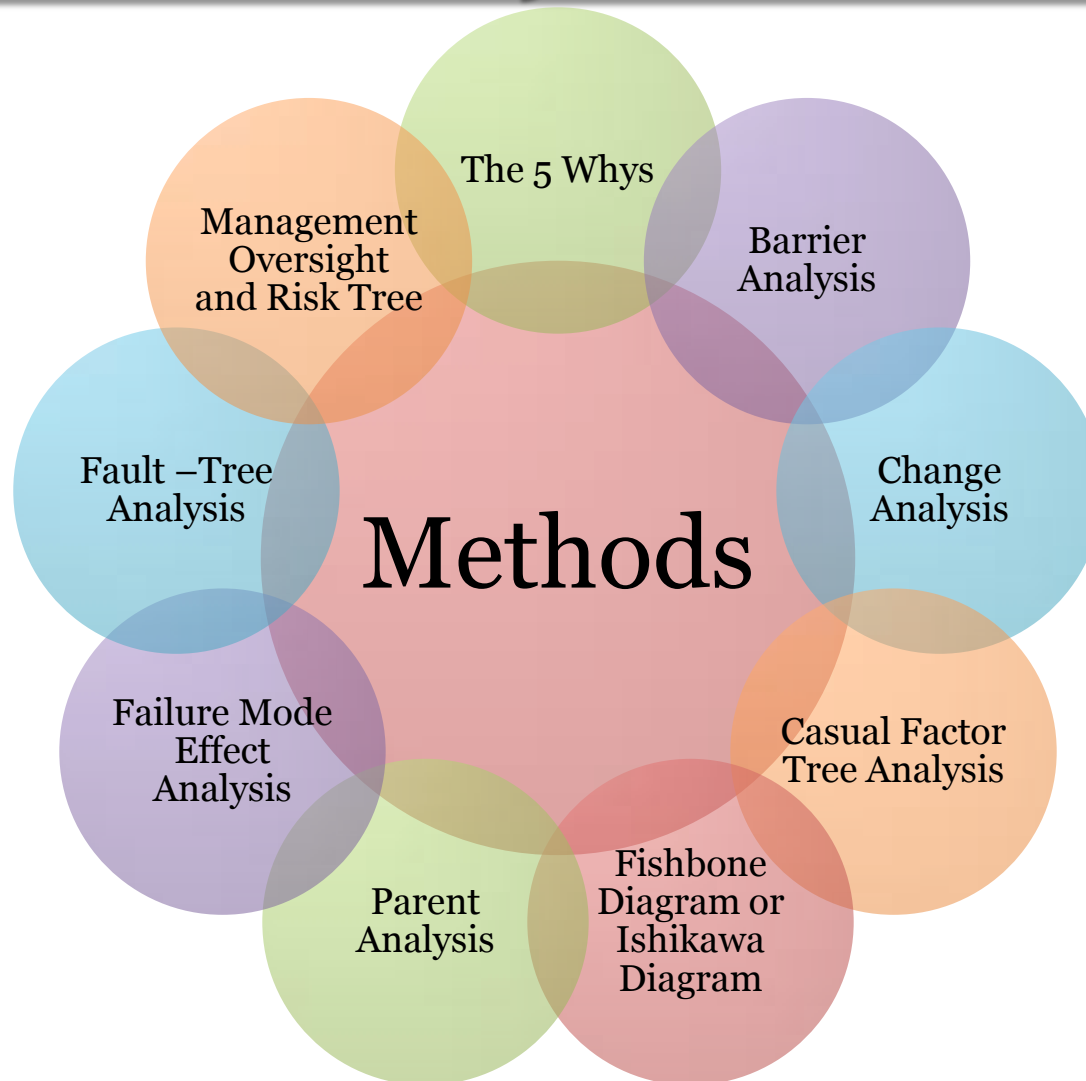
Methods

The 5 Whys

Barrier Analysis

Change Analysis

Casual Factor Tree Analysis

Fishbone Diagram or Ishikawa Diagram

Parent Analysis

Failure Mode Effect Analysis

Fault –Tree Analysis

Management Oversight and Risk Tree